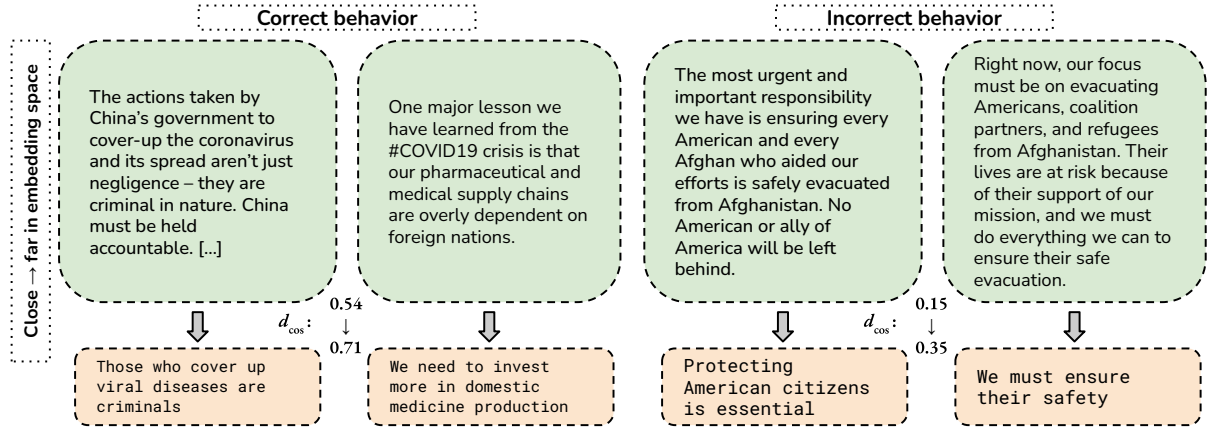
Correct behavior

Incorrect behavior

Close → far in embedding space

The actions taken by China's government to cover-up the coronavirus and its spread aren't just negligence – they are criminal in nature. China must be held accountable. [...]

One major lesson we have learned from the #COVID19 crisis is that our pharmaceutical and medical supply chains are overly dependent on foreign nations.

$d_{\cos}$: 0.54 ↓ 0.71

Those who cover up viral diseases are criminals

We need to invest more in domestic medicine production

The most urgent and important responsibility we have is ensuring every American and every Afghan who aided our efforts is safely evacuated from Afghanistan. No American or ally of America will be left behind.

Right now, our focus must be on evacuating Americans, coalition partners, and refugees from Afghanistan. Their lives are at risk because of their support of our mission, and we must do everything we can to ensure their safe evacuation.

$d_{\cos}$: 0.15 ↓ 0.35

Protecting American citizens is essential

We must ensure their safety